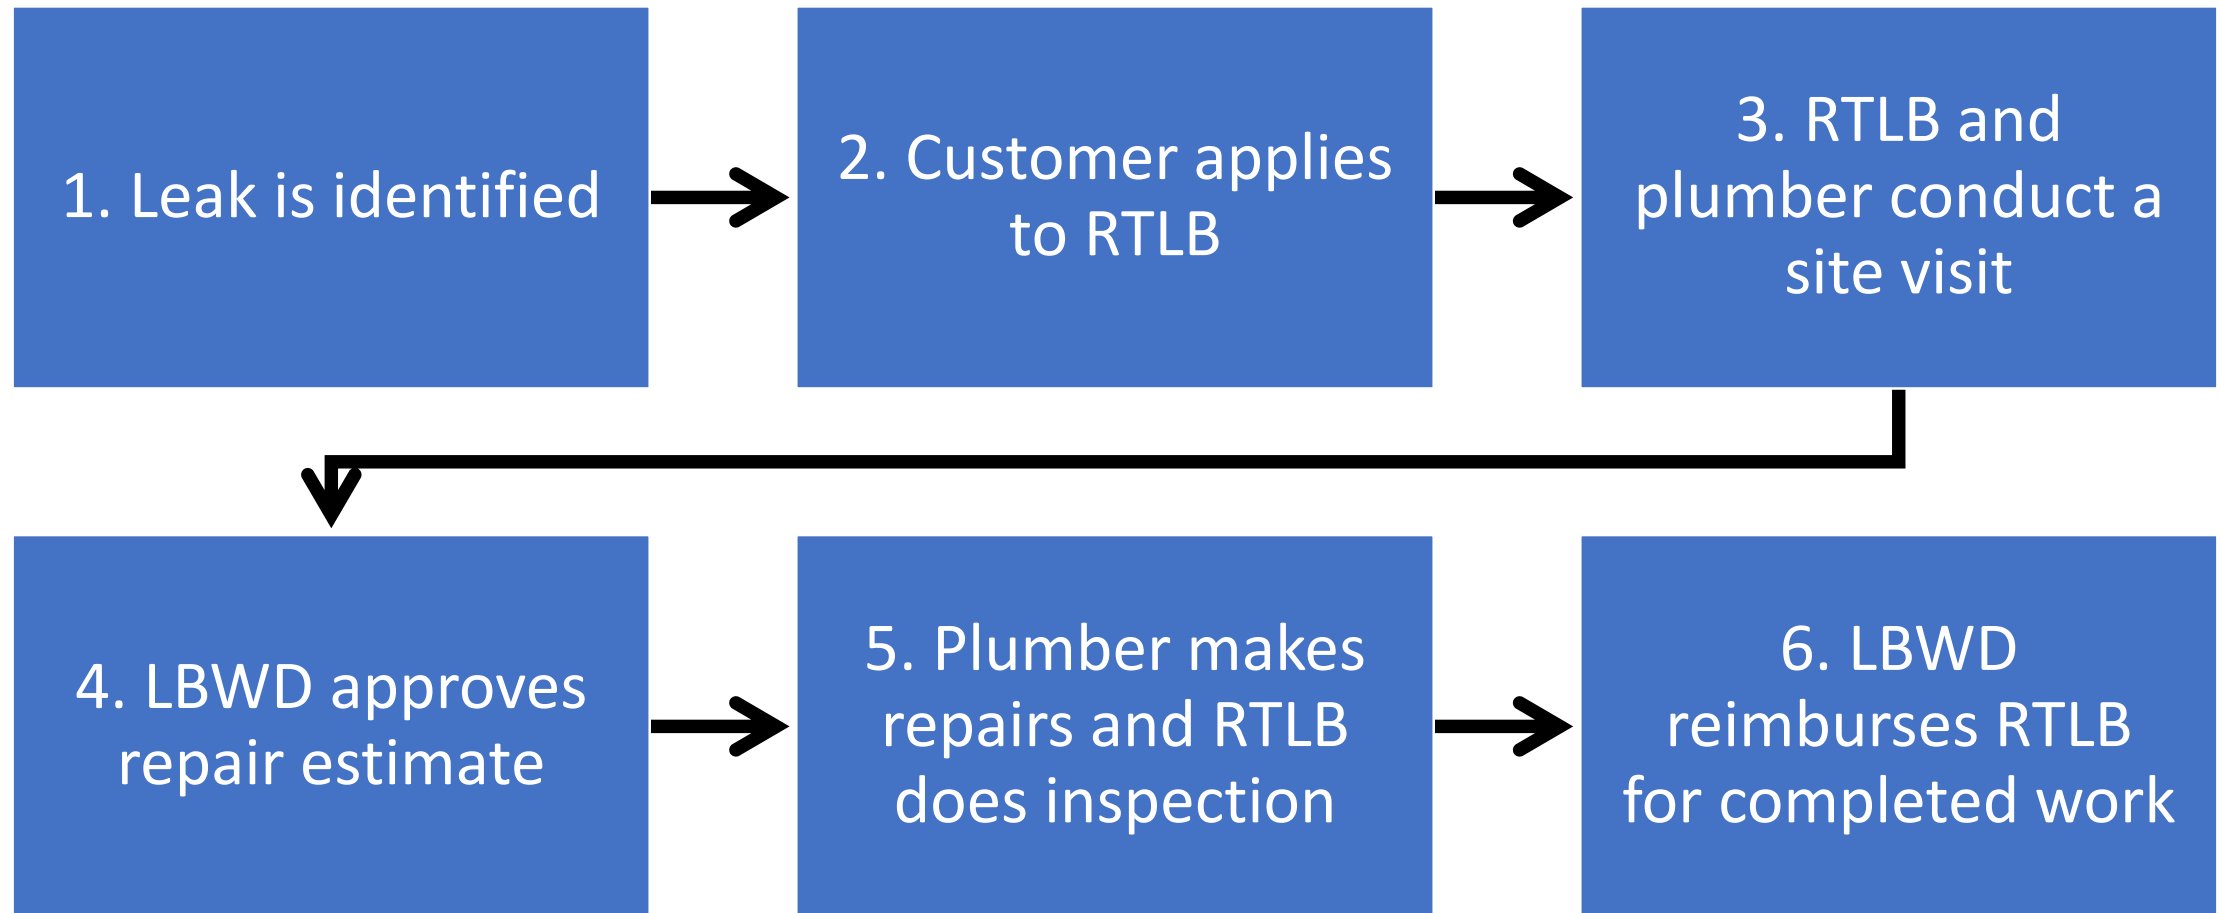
1. Leak is identified

2. Customer applies to RTLB

3. RTLB and plumber conduct a site visit

4. LBWD approves repair estimate

5. Plumber makes repairs and RTLB does inspection

6. LBWD reimburses RTLB for completed work